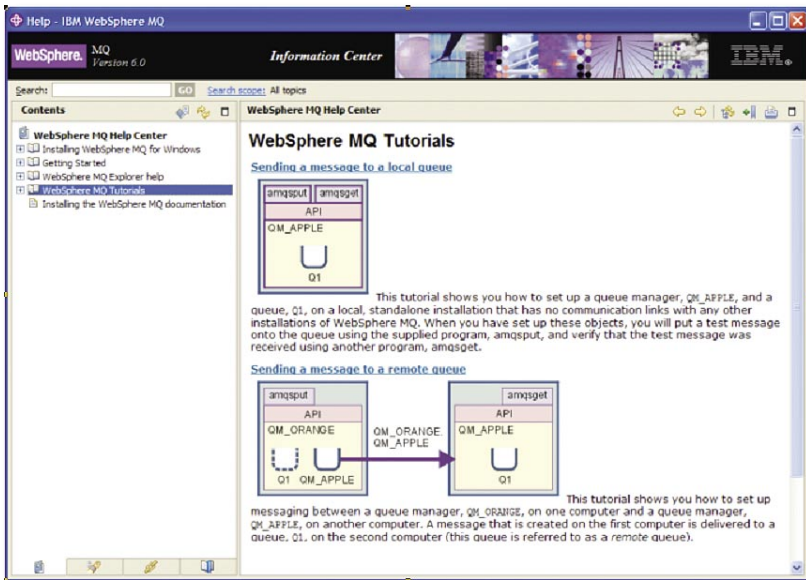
Help - IBM WebSphere MQ

WebSphere. MQ Version 6.0

Information Center

IBM.

Search: GO Search scope: All topics

Contents

WebSphere MQ Help Center
Installing WebSphere MQ for Windows
Getting Started
WebSphere MQ Explorer help
WebSphere MQ Tutorials
Installing the WebSphere MQ documentation

WebSphere MQ Help Center

WebSphere MQ Tutorials

Sending a message to a local queue

| amqsput | amqsget |
|---|---|
| API | |

QM_APPLE

Q1

This tutorial shows you how to set up a queue manager, QM_APPLE, and a queue, Q1, on a local, standalone installation that has no communication links with any other installations of WebSphere MQ. When you have set up these objects, you will put a test message onto the queue using the supplied program, amqsput, and verify that the test message was received using another program, amqsget.

Sending a message to a remote queue

amqsput

API

QM_ORANGE

Q1 QM_APPLE

QM_ORANGE.
QM_APPLE

amqsget

API

QM_APPLE

Q1

This tutorial shows you how to set up messaging between a queue manager, QM_ORANGE, on one computer and a queue manager, QM_APPLE, on another computer. A message that is created on the first computer is delivered to a queue, Q1, on the second computer (this queue is referred to as a remote queue).